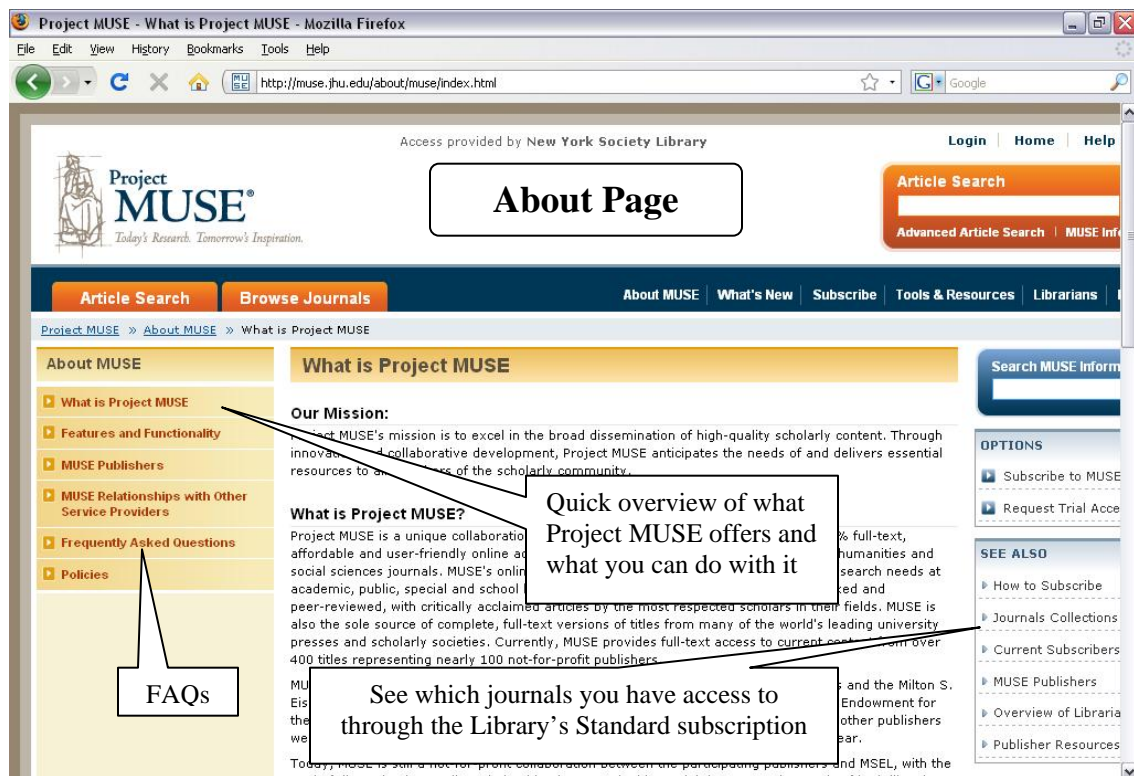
Project MUSE - What is Project MUSE - Mozilla Firefox

File Edit View History Bookmarks Tools Help

http://muse.jhu.edu/about/muse/index.html

Google

Access provided by New York Society Library

Login | Home | Help

Project MUSE®

Today's Research. Tomorrow's Inspiration.

About Page

Article Search

Advanced Article Search | MUSE Inf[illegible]

Article Search

Browse Journals

About MUSE | What's New | Subscribe | Tools & Resources | Librarians |

Project MUSE » About MUSE » What is Project MUSE

About MUSE

What is Project MUSE

Features and Functionality

MUSE Publishers

MUSE Relationships with Other Service Providers

Frequently Asked Questions

Policies

What is Project MUSE

Our Mission:

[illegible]ject MUSE's mission is to excel in the broad dissemination of high-quality scholarly content. Through innova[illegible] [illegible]d collaborative development, Project MUSE anticipates the needs of and delivers essential resources to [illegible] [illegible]rs of the scholarly community.

What is Project MUSE?

Project MUSE is a unique collabora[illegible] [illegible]% full-text, affordable and user-friendly online a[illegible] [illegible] humanities and social sciences journals. MUSE's onli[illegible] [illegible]search needs at academic, public, special and school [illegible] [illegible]ted and peer-reviewed, with critically acclaimed articles by the most respected scholars in their fields. MUSE is also the sole source of complete, full-text versions of titles from many of the world's leading university presses and scholarly societies. Currently, MUSE provides full-text access to current co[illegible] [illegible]om over 400 titles representing nearly 100 not-for-profit publishers.

MU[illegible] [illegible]s and the Milton S. Eis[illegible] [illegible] Endowment for the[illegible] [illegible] other publishers we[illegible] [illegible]ear.

Today, MUSE is still a not-for-profit collaboration between the participating publishers and MSEL, with the

Quick overview of what Project MUSE offers and what you can do with it

FAQs

See which journals you have access to through the Library's Standard subscription

Search MUSE Inform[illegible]

OPTIONS

Subscribe to MUSE

Request Trial Acce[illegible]

SEE ALSO

How to Subscribe

Journals Collections

Current Subscribers

MUSE Publishers

Overview of Libraria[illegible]

Publisher Resources